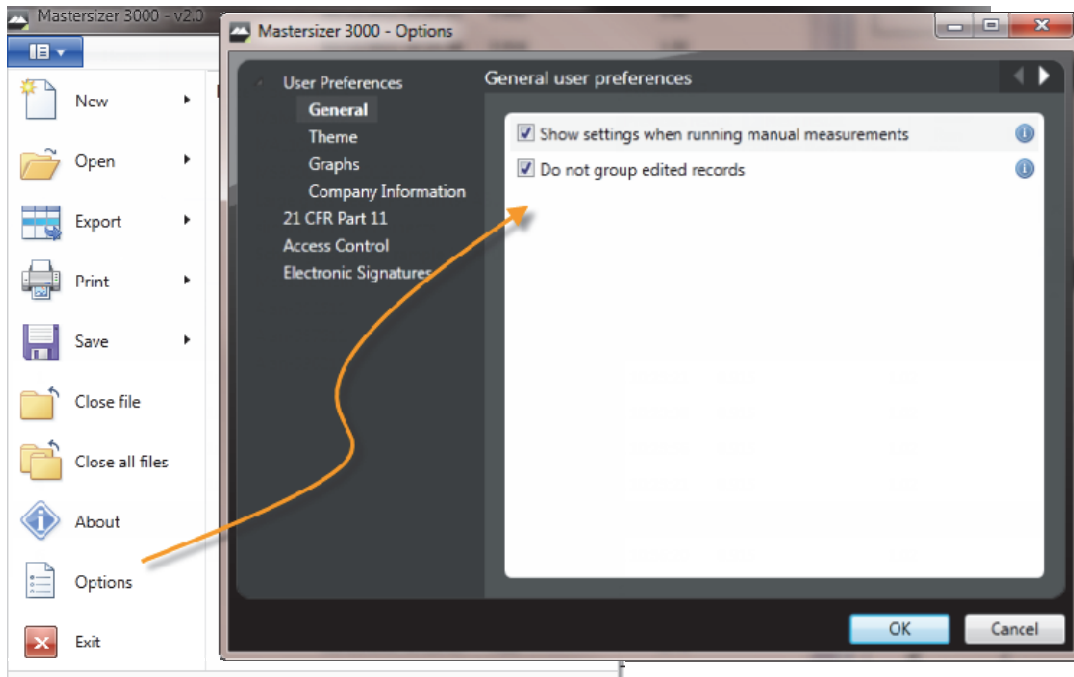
Mastersizer 3000 - v2.0

New
Open
Export
Print
Save
Close file
Close all files
About
Options
Exit

Mastersizer 3000 - Options

User Preferences
General
Theme
Graphs
Company Information
21 CFR Part 11
Access Control
Electronic Signatures

General user preferences

Show settings when running manual measurements
Do not group edited records

OK
Cancel